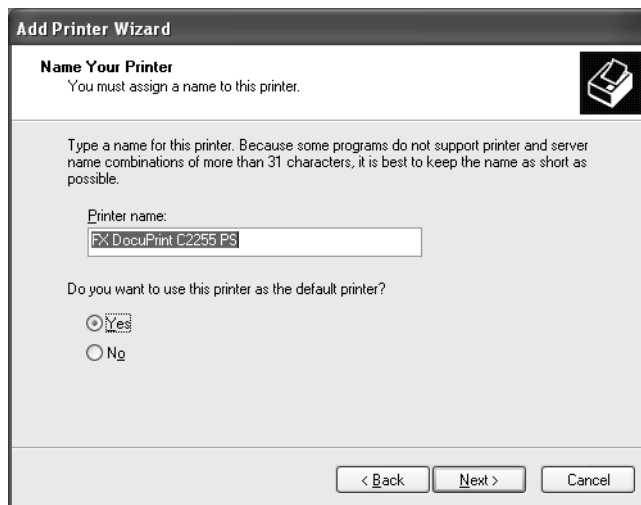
Add Printer Wizard

Name Your Printer
You must assign a name to this printer.

Type a name for this printer. Because some programs do not support printer and server name combinations of more than 31 characters, it is best to keep the name as short as possible.

Printer name:
FX DocuPrint C2255 PS

Do you want to use this printer as the default printer?

Yes
No

< Back
Next >
Cancel